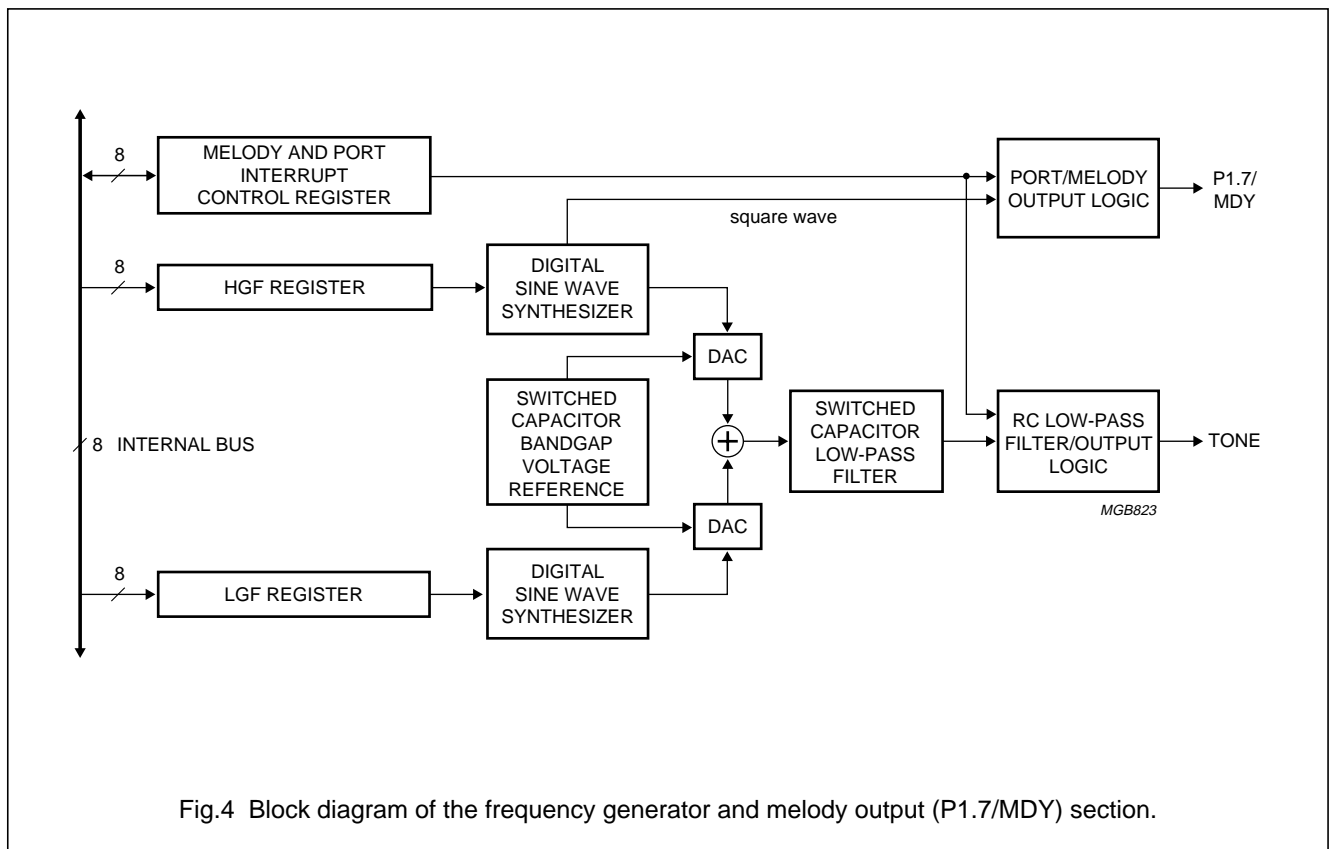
8

MELODY AND PORT INTERRUPT CONTROL REGISTER

PORT/MELODY OUTPUT LOGIC

P1.7/ MDY

square wave

8

HGF REGISTER

DIGITAL SINE WAVE SYNTHESIZER

DAC

SWITCHED CAPACITOR BANDGAP VOLTAGE REFERENCE

8 INTERNAL BUS

SWITCHED CAPACITOR LOW-PASS FILTER

RC LOW-PASS FILTER/OUTPUT LOGIC

TONE

MGB823

DAC

8

LGF REGISTER

DIGITAL SINE WAVE SYNTHESIZER

Fig.4 Block diagram of the frequency generator and melody output (P1.7/MDY) section.